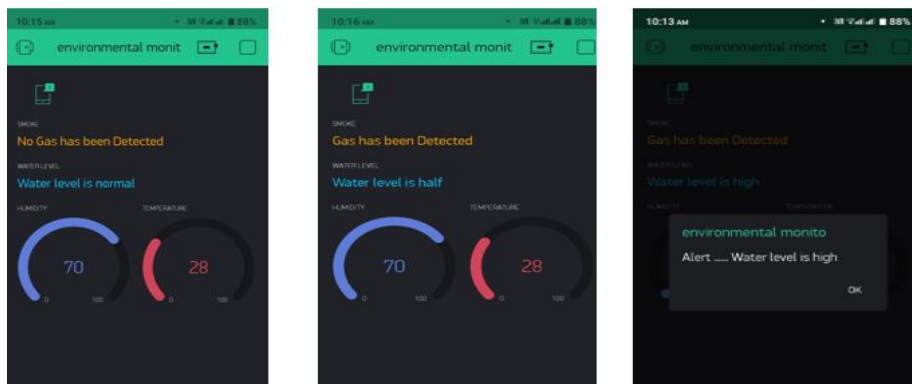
10:15 AM 88%
environmental monit
SMOKE
No Gas has been Detected
WATER LEVEL
Water level is normal
HUMIDITY
TEMPERATURE
70
0 100
28
0 100

10:16 AM 88%
environmental monit
SMOKE
Gas has been Detected
WATER LEVEL
Water level is half
HUMIDITY
TEMPERATURE
70
0 100
28
0 100

10:13 AM 88%
environmental monit
SMOKE
Gas has been Detected
WATER LEVEL
Water level is high
HUMIDITY
TEMPERATURE
environmental monito
Alert ..... Water level is high
OK